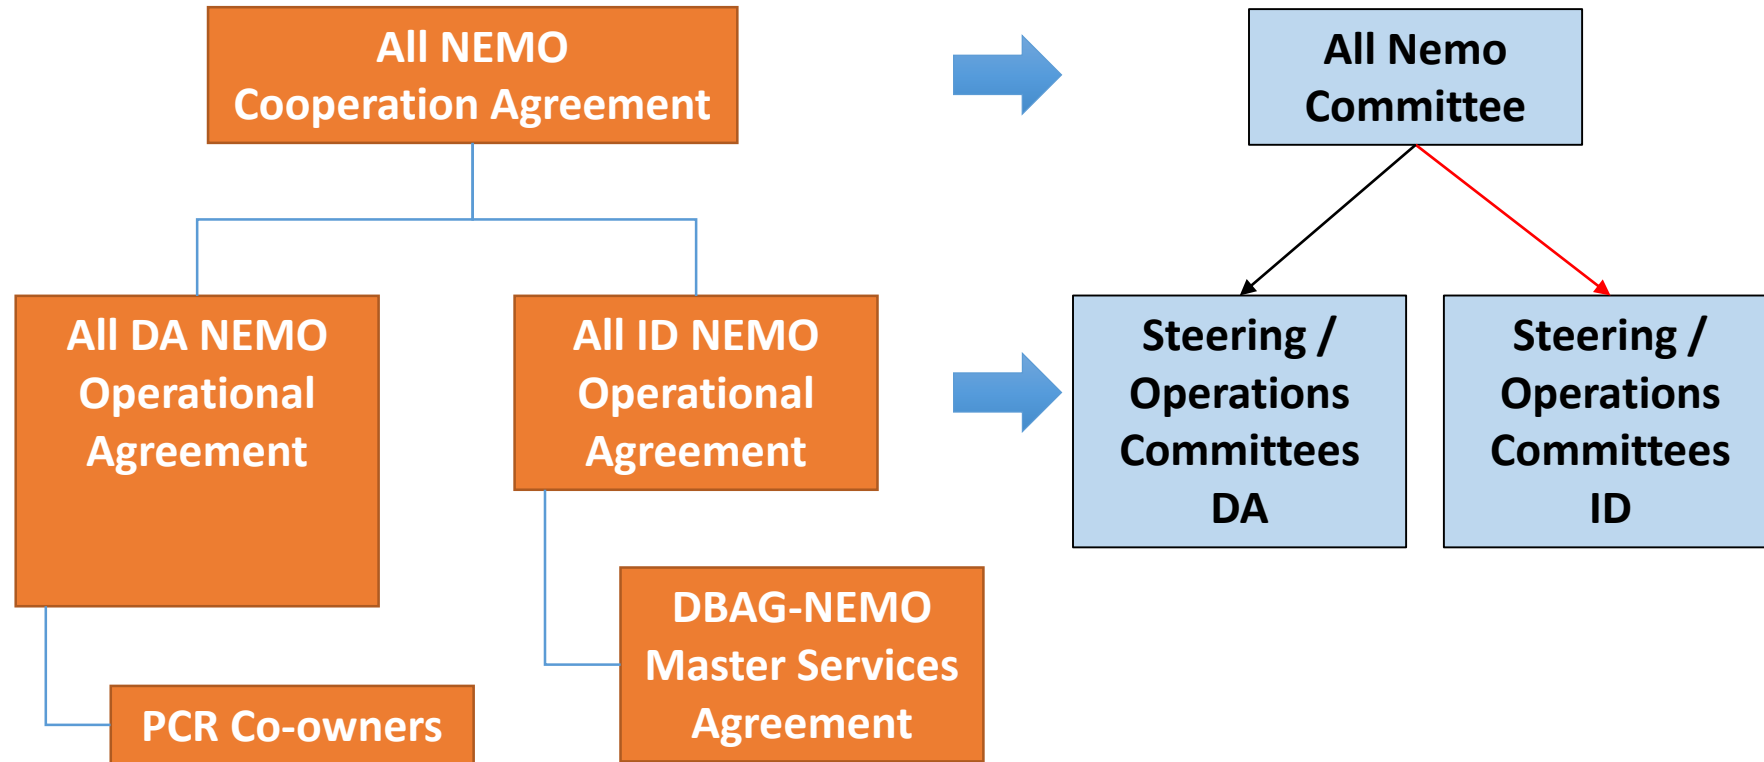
All NEMO
Cooperation Agreement

All Nemo
Committee

All DA NEMO
Operational
Agreement

All ID NEMO
Operational
Agreement

Steering /
Operations
Committees
DA

Steering /
Operations
Committees
ID

DBAG-NEMO
Master Services
Agreement

PCR Co-owners